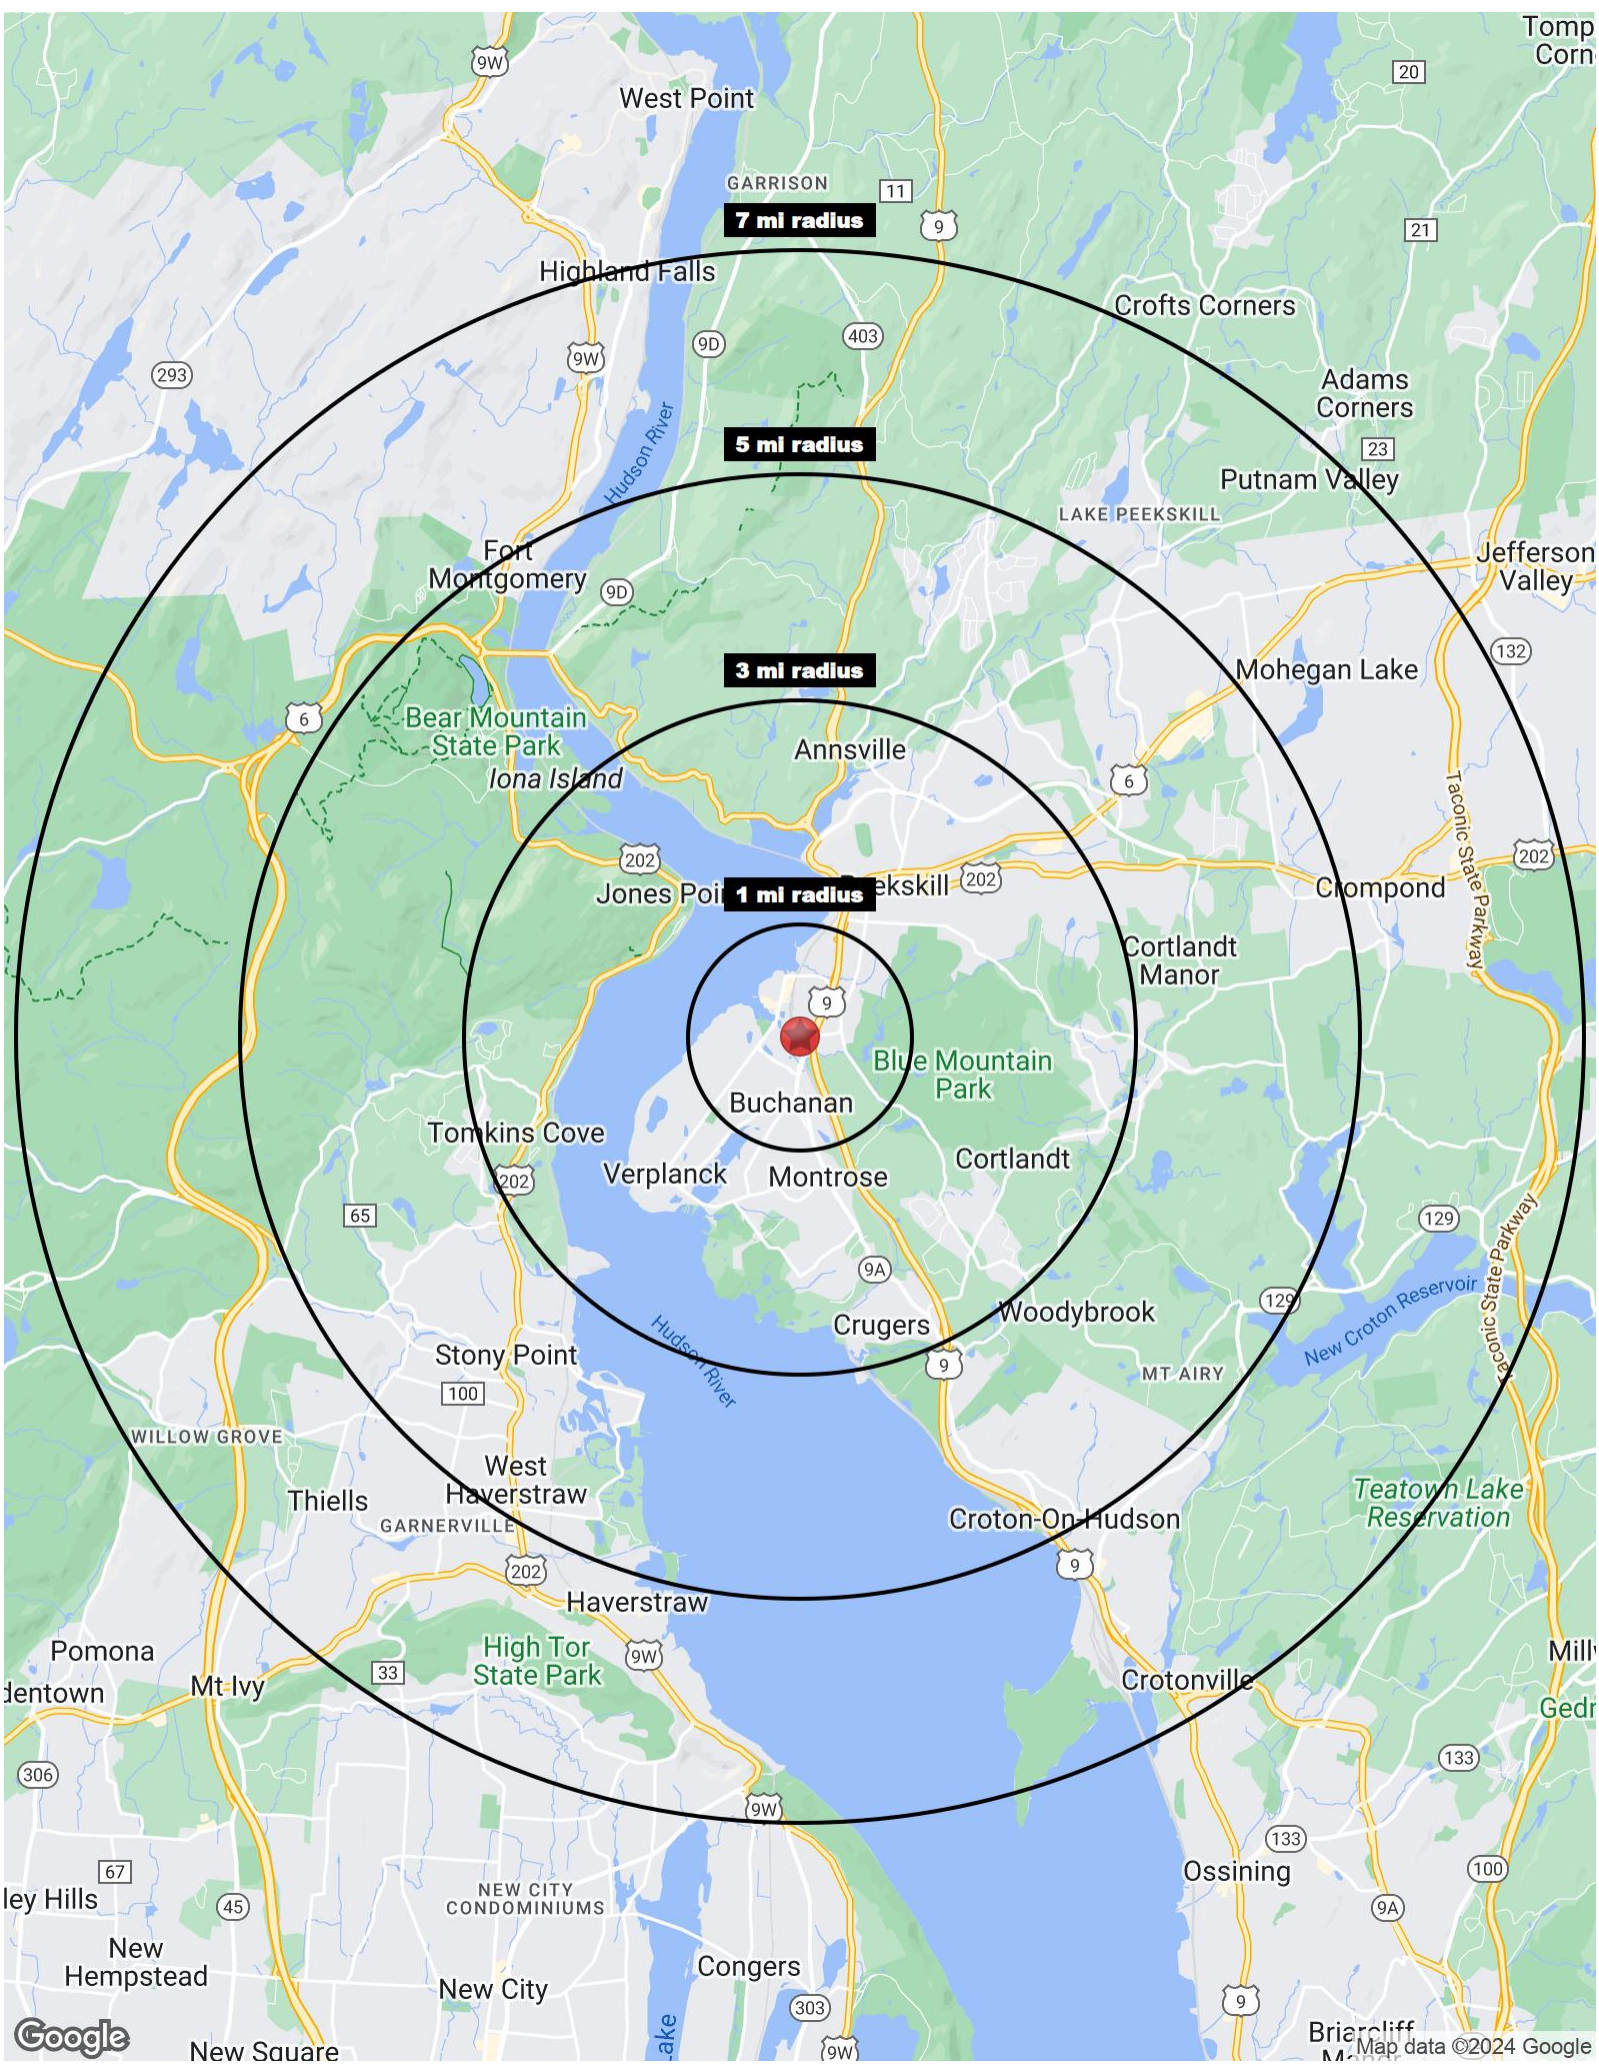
Tomp Corn
9W
West Point
20
GARRISON
11
7 mi radius
9
21
Highland Falls
Crofts Corners
403
9D
9W
293
Adams Corners
Hudson River
23
5 mi radius
Putnam Valley
LAKE PEEKSKILL
Fort Montgomery
Jefferson Valley
9D
132
3 mi radius
Mohegan Lake
6
Bear Mountain State Park
Annsville
Iona Island
6
Taconic State Parkway
202
202
Jones Poi
1 mi radius
eekskill
202
Crompond
Cortlandt Manor
9
Blue Mountain Park
Buchanan
Tomkins Cove
Verplanck
Montrose
Cortlandt
202
65
129
9A
Woodybrook
New Croton Reservoir
Taconic State Parkway
129
Crugers
Hudson River
Stony Point
9
MT AIRY
100
WILLOW GROVE
West Haverstraw
Teatown Lake Reservation
Thiells
GARNERVILLE
Croton-On-Hudson
9
202
Haverstraw
High Tor State Park
Pomona
9W
Mill
33
dentown
Mt Ivy
Crotonville
Gedr
306
133
9W
133
67
Ossining
100
ley Hills
45
NEW CITY CONDOMINIUMS
9A
New Hempstead
Congers
New City
ake
303
9
Briarcliff
New Square
9W
Map data ©2024 Google
Google